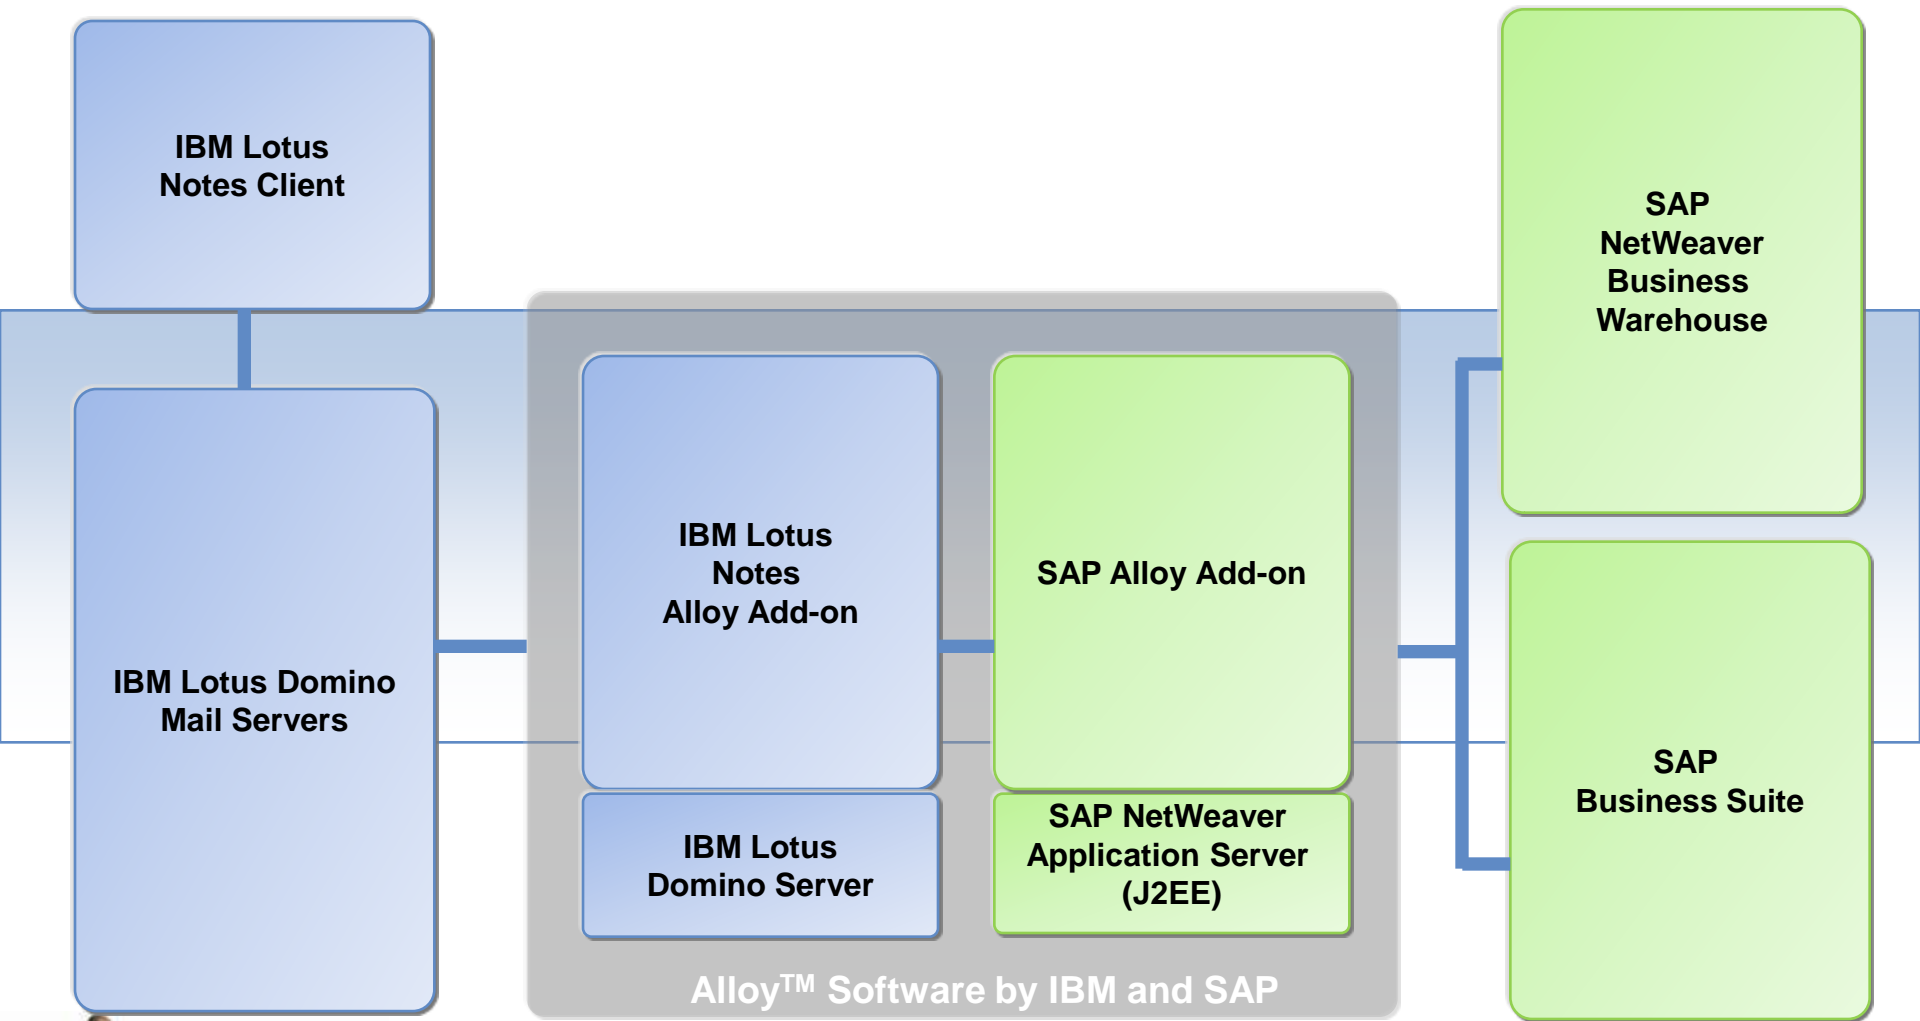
IBM Lotus Notes Client

IBM Lotus Domino Mail Servers

IBM Lotus Notes Alloy Add-on

IBM Lotus Domino Server

SAP Alloy Add-on

SAP NetWeaver Application Server (J2EE)

Alloy$^{TM}$ Software by IBM and SAP

SAP NetWeaver Business Warehouse

SAP Business Suite